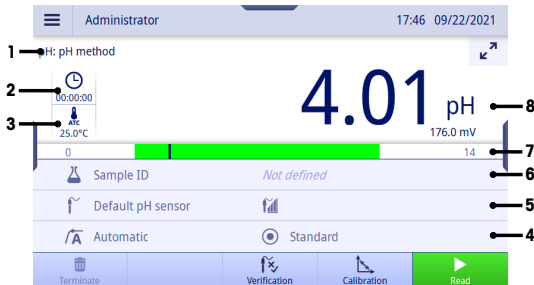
Administrator 17:46 09/22/2021

1 H: pH method

2 00:00:00

3 ATC 25.0°C

4.01 pH 8

176.0 mV

0 14 7

Sample ID Not defined 6

Default pH sensor 5

Automatic Standard 4

Terminate

Verification

Calibration

Read